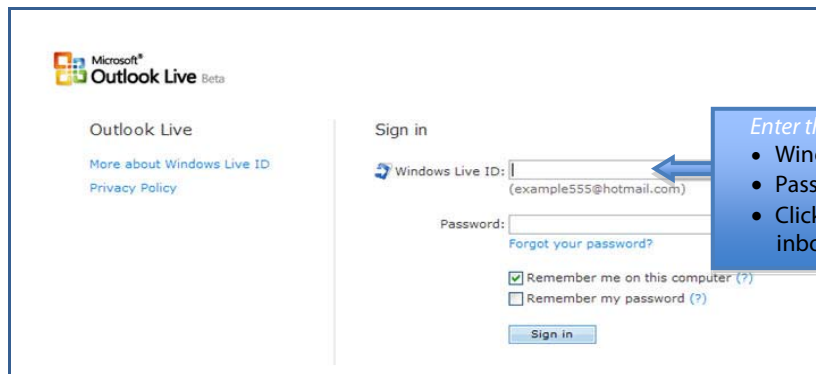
Microsoft® Outlook Live Beta

Outlook Live

More about Windows Live ID

Privacy Policy

Sign in

Windows Live ID:

(example555@hotmail.com)

Password:

Forgot your password?

Remember me on this computer (?)

Remember my password (?)

Sign in

Enter th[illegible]
- Win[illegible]
- Pass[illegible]
- Click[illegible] inbo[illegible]